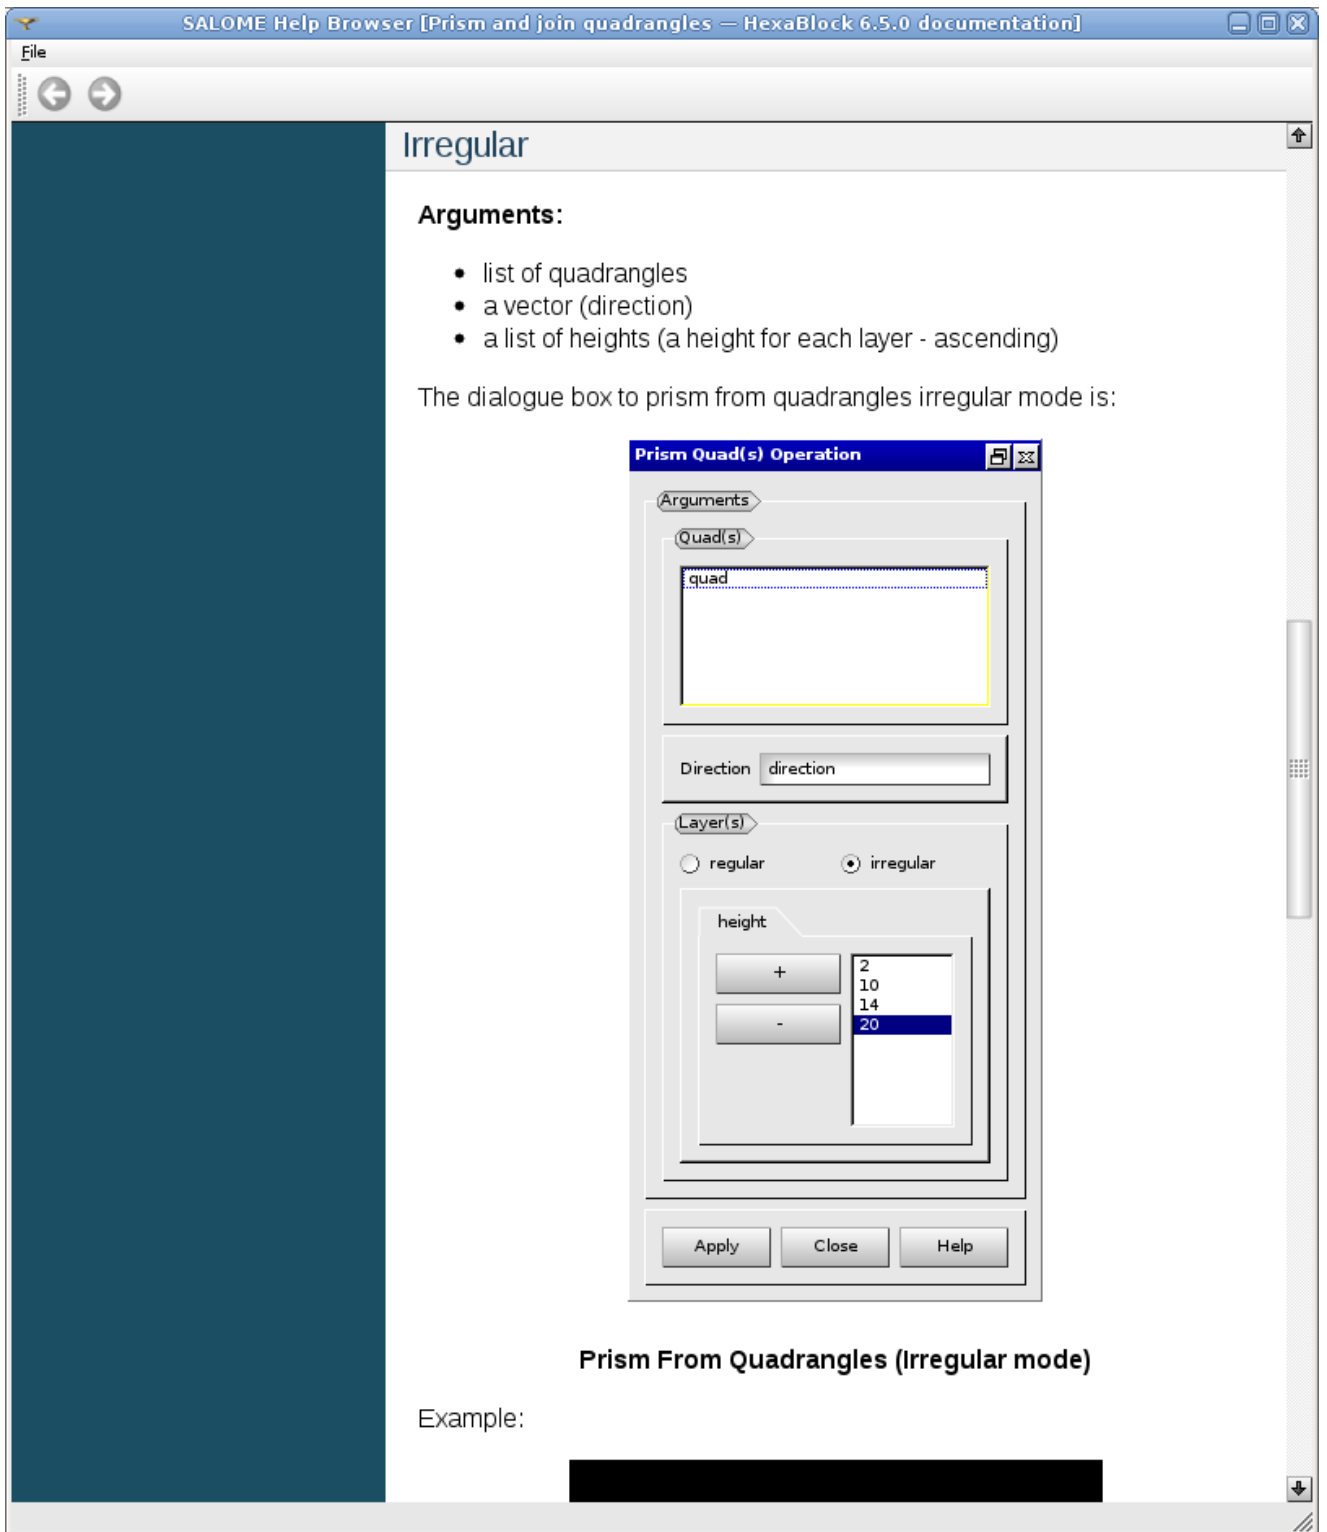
SALOME Help Browser [Prism and join quadrangles — HexaBlock 6.5.0 documentation]

File

Irregular

**Arguments:**

- list of quadrangles
- a vector (direction)
- a list of heights (a height for each layer - ascending)

The dialogue box to prism from quadrangles irregular mode is:

Prism Quad(s) Operation

Arguments

Quad(s)

quad

Direction direction

Layer(s)

regular irregular

height

+

-

2
10
14
20

Apply Close Help

**Prism From Quadrangles (Irregular mode)**

Example: